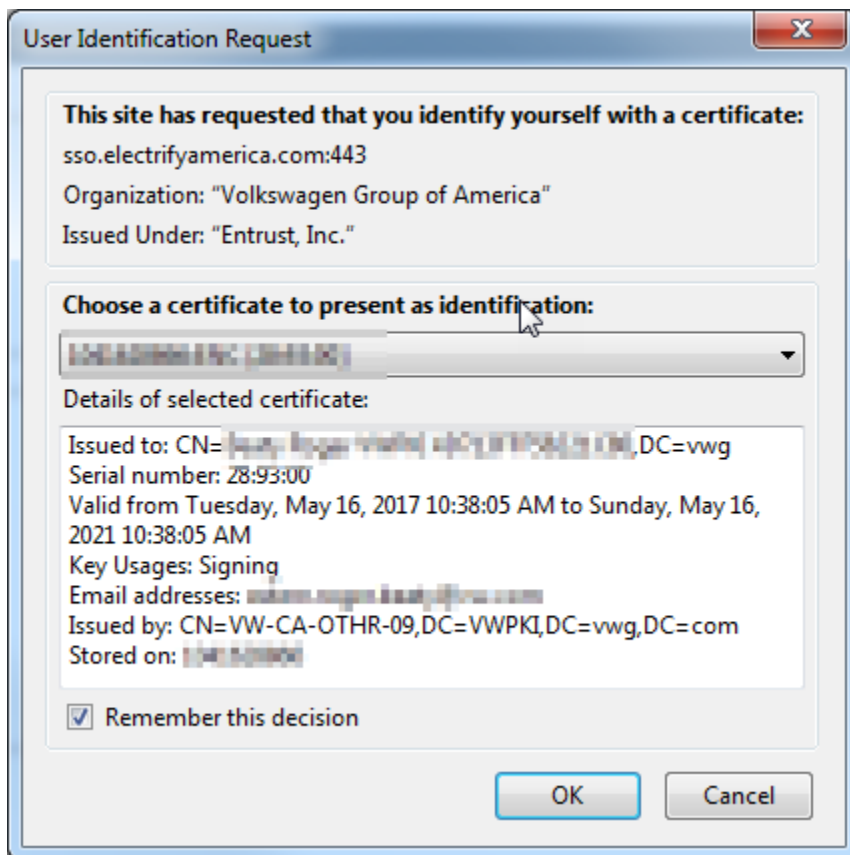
User Identification Request

This site has requested that you identify yourself with a certificate:
sso.electrifyamerica.com:443
Organization: "Volkswagen Group of America"
Issued Under: "Entrust, Inc."

Choose a certificate to present as identification:
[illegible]

Details of selected certificate:
Issued to: CN=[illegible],DC=vwg
Serial number: 28:93:00
Valid from Tuesday, May 16, 2017 10:38:05 AM to Sunday, May 16, 2021 10:38:05 AM
Key Usages: Signing
Email addresses: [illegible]
Issued by: CN=VW-CA-OTHR-09,DC=VWPKI,DC=vwg,DC=com
Stored on: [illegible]

Remember this decision

OK
Cancel